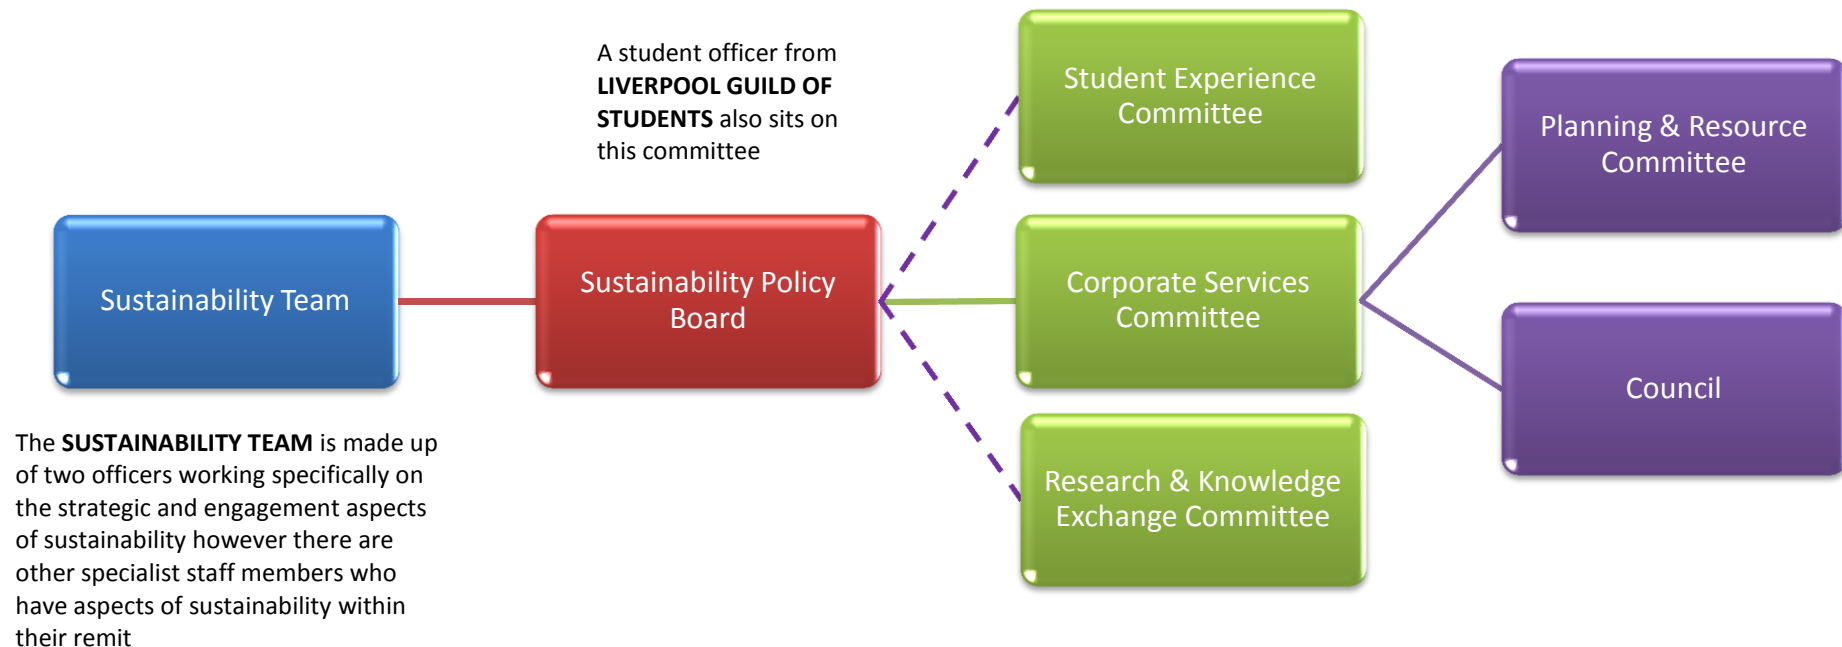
A student officer from **LIVERPOOL GUILD OF STUDENTS** also sits on this committee

Sustainability Team

Sustainability Policy Board

Student Experience Committee

Corporate Services Committee

Research & Knowledge Exchange Committee

Planning & Resource Committee

Council

The **SUSTAINABILITY TEAM** is made up of two officers working specifically on the strategic and engagement aspects of sustainability however there are other specialist staff members who have aspects of sustainability within their remit